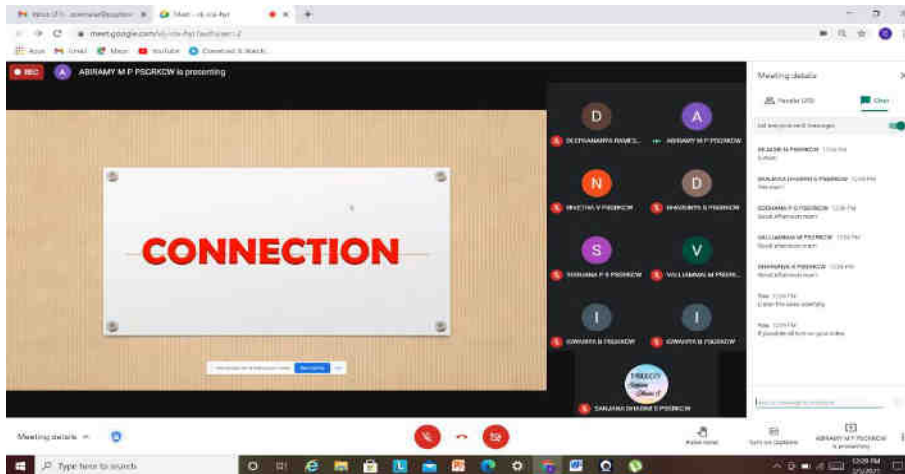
meet.google.com

REC

ABIRAMY M P PSGRKCW is presenting

CONNECTION

D
DEEPANAMPA RAMES...

A
ABIRAMY M P PSGRKCW

N
NIVETHA V PSGRKCW

D
DHARANYA S PSGRKCW

S
SUBHANA P S PSGRKCW

V
VALLIAMMAI M PSGRKCW

I
ISWARYA B PSGRKCW

I
ISWARYA B PSGRKCW

SANJANA DHARINI S PSGRKCW

Meeting details

People (35)

Chat

Let everyone send messages

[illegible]

Meeting details

Type here to search

Raise hand

Turn on captions

ABIRAMY M P PSGRKCW is presenting